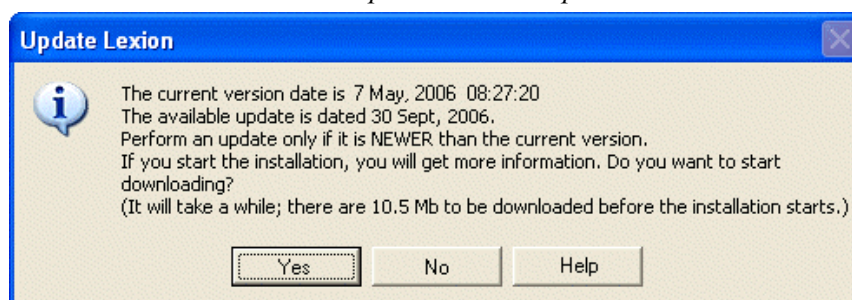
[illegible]

Update Lexion

The current version date is 7 May, 2006 08:27:20
The available update is dated 30 Sept, 2006.
Perform an update only if it is NEWER than the current version.
If you start the installation, you will get more information. Do you want to start downloading?
(It will take a while; there are 10.5 Mb to be downloaded before the installation starts.)

Yes No Help